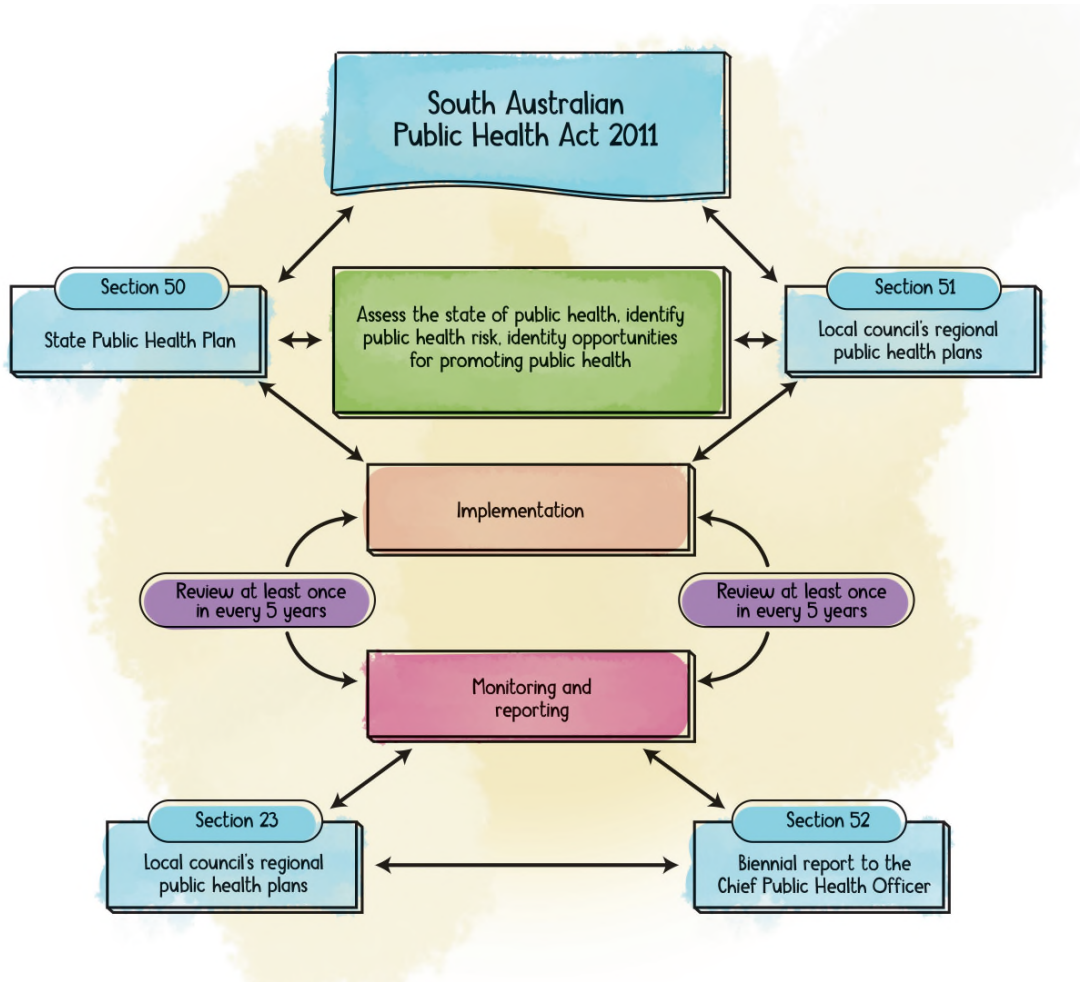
South Australian Public Health Act 2011

Section 50

State Public Health Plan

Assess the state of public health, identify public health risk, identity opportunities for promoting public health

Section 51

Local council's regional public health plans

Implementation

Review at least once in every 5 years

Review at least once in every 5 years

Monitoring and reporting

Section 23

Local council's regional public health plans

Section 52

Biennial report to the Chief Public Health Officer